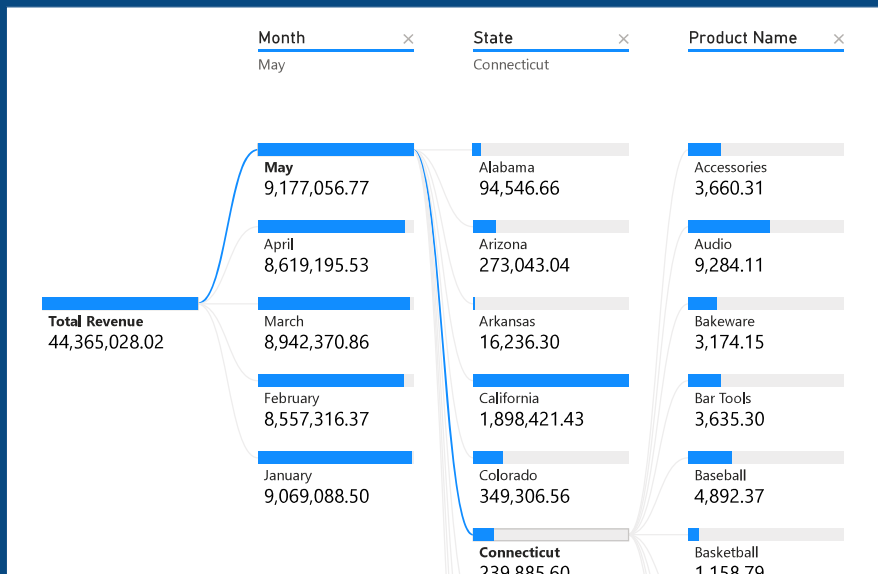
Month ×
May

State ×
Connecticut

Product Name ×

Total Revenue
44,365,028.02

May
9,177,056.77

April
8,619,195.53

March
8,942,370.86

February
8,557,316.37

January
9,069,088.50

Alabama
94,546.66

Arizona
273,043.04

Arkansas
16,236.30

California
1,898,421.43

Colorado
349,306.56

Connecticut
239,885.60

Accessories
3,660.31

Audio
9,284.11

Bakeware
3,174.15

Bar Tools
3,635.30

Baseball
4,892.37

Basketball
1,158.79